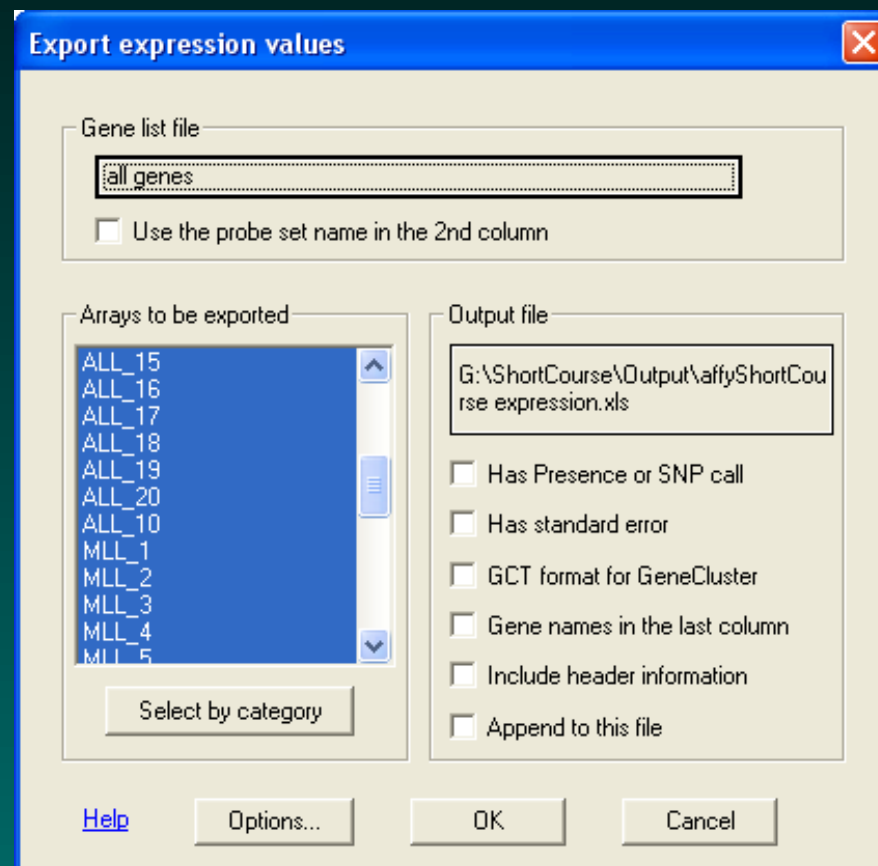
Export expression values

Gene list file

all genes

Use the probe set name in the 2nd column

Arrays to be exported

ALL_15
ALL_16
ALL_17
ALL_18
ALL_19
ALL_20
ALL_10
MLL_1
MLL_2
MLL_3
MLL_4
MLL_5

Select by category

Output file

G:\ShortCourse\Output\affyShortCourse expression.xls

Has Presence or SNP call

Has standard error

GCT format for GeneCluster

Gene names in the last column

Include header information

Append to this file

Help

Options...

OK

Cancel